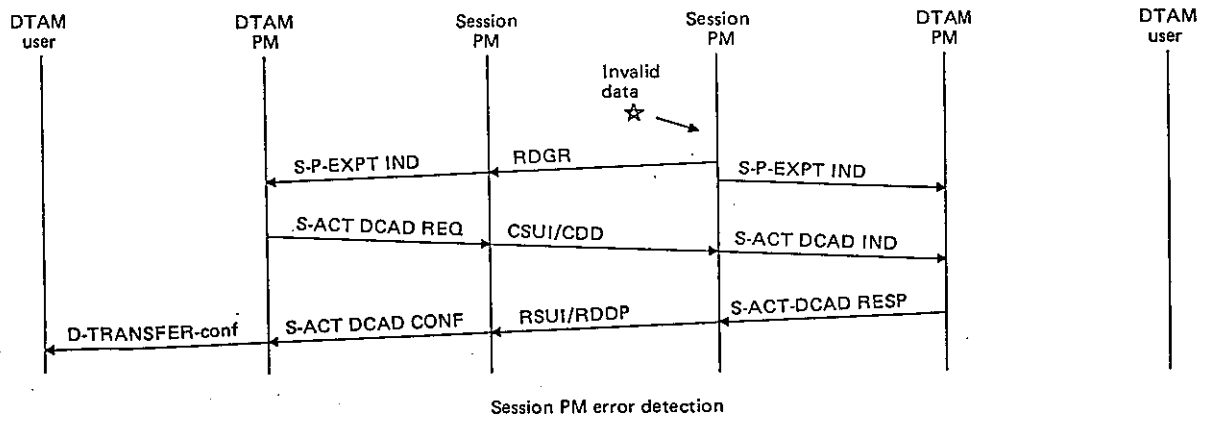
DTAM user

DTAM PM

Session PM

Session PM

DTAM PM

DTAM user

Invalid data

☆

S-P-EXPT IND

RDGR

S-P-EXPT IND

S-ACT DCAD REQ

CSUI/CDD

S-ACT DCAD IND

D-TRANSFER-conf

S-ACT DCAD CONF

RSUI/RDDP

S-ACT-DCAD RESP

Session PM error detection